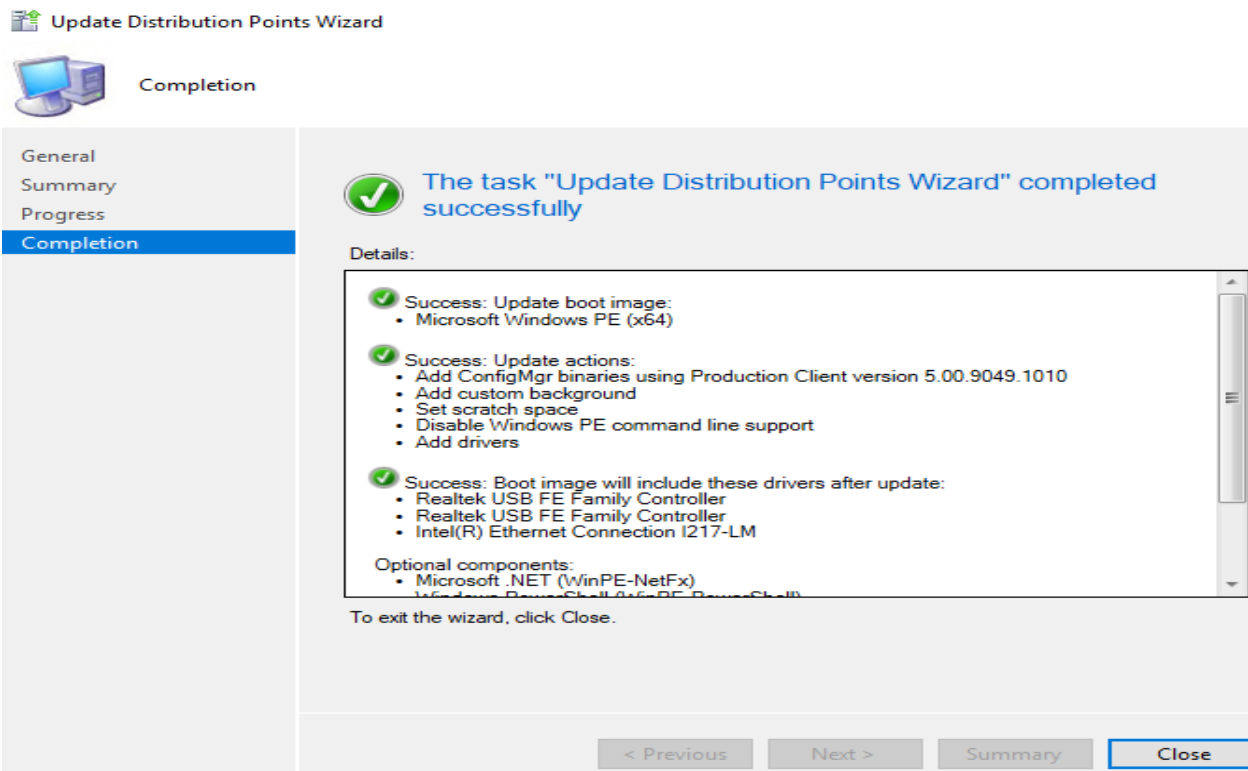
Update Distribution Points Wizard

Completion

General
Summary
Progress
Completion

The task "Update Distribution Points Wizard" completed successfully

Details:

Success: Update boot image:
• Microsoft Windows PE (x64)

Success: Update actions:
• Add ConfigMgr binaries using Production Client version 5.00.9049.1010
• Add custom background
• Set scratch space
• Disable Windows PE command line support
• Add drivers

Success: Boot image will include these drivers after update:
• Realtek USB FE Family Controller
• Realtek USB FE Family Controller
• Intel(R) Ethernet Connection I217-LM

Optional components:
• Microsoft .NET (WinPE-NetFx)
• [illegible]

To exit the wizard, click Close.

< Previous
Next >
Summary
Close